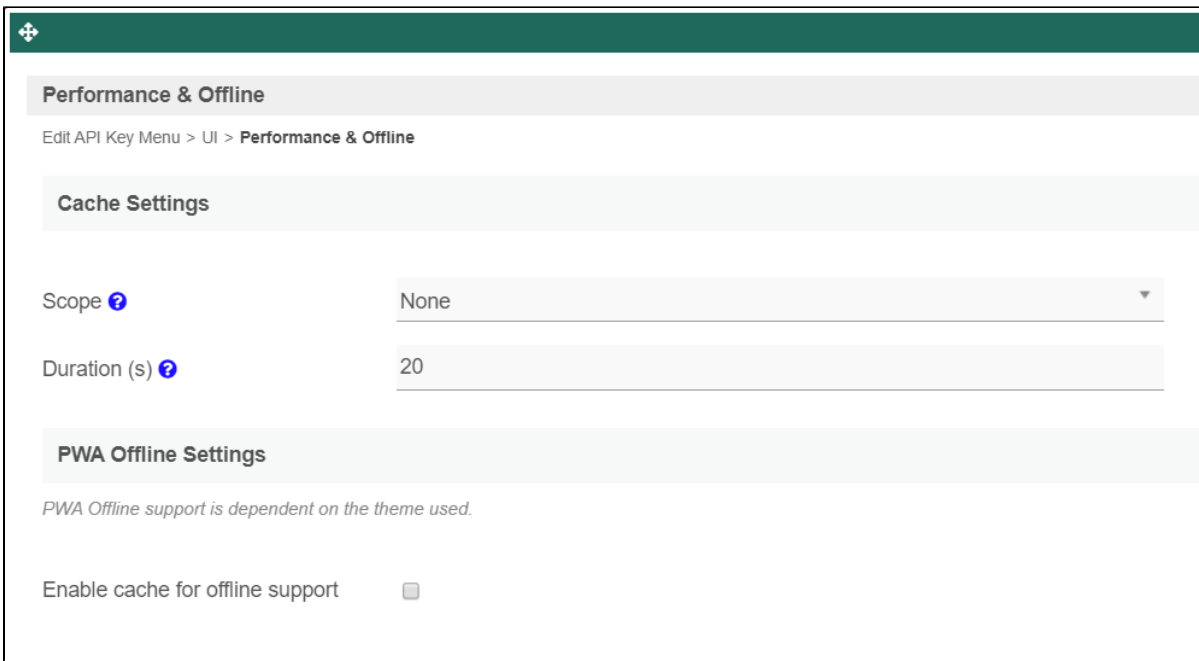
Performance & Offline

Edit API Key Menu > UI > Performance & Offline

Cache Settings

Scope

None

Duration (s)

20

PWA Offline Settings

PWA Offline support is dependent on the theme used.

Enable cache for offline support